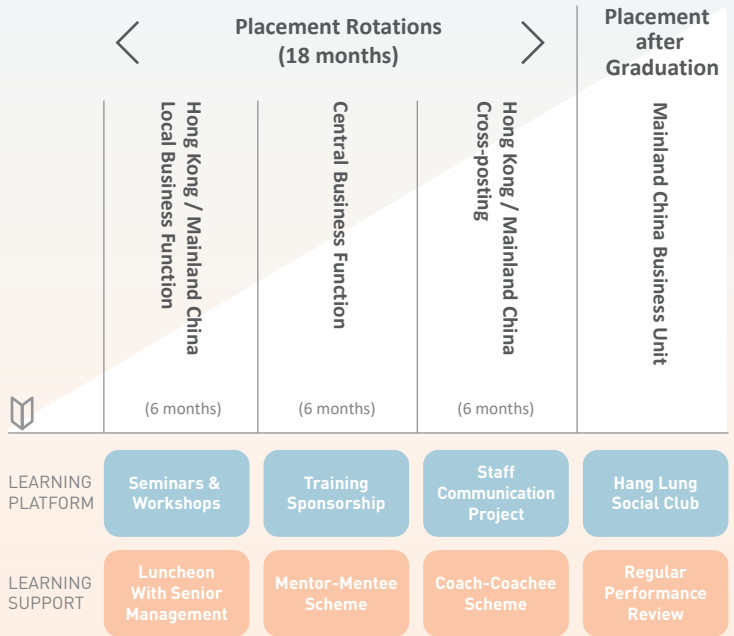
Placement Rotations (18 months)

Placement after Graduation

Hong Kong / Mainland China Local Business Function

(6 months)

Central Business Function

(6 months)

Hong Kong / Mainland China Cross-posting

(6 months)

Mainland China Business Unit

LEARNING PLATFORM

Seminars & Workshops

Training Sponsorship

Staff Communication Project

Hang Lung Social Club

LEARNING SUPPORT

Luncheon With Senior Management

Mentor-Mentee Scheme

Coach-Coachee Scheme

Regular Performance Review